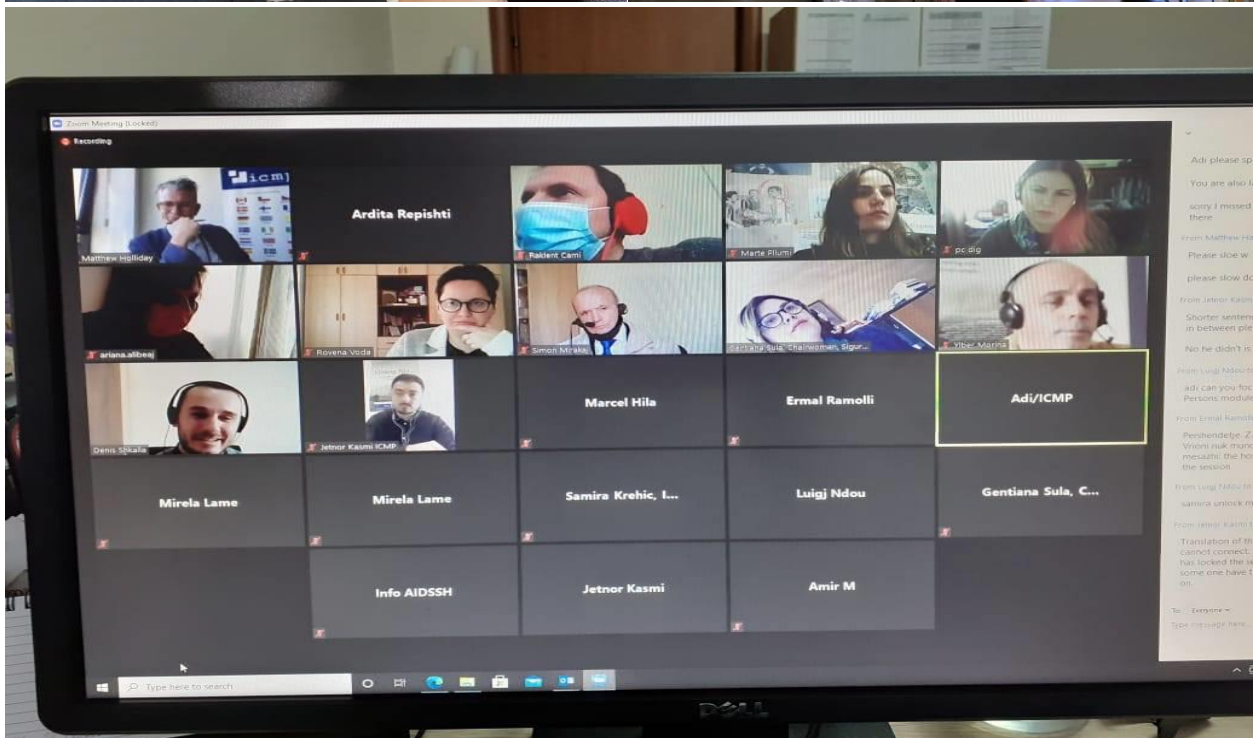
Zoom Meeting (Locked)

Recording

icmp

Matthew Holliday

Ardita Repishti

Raklent Cami

Marte Pllumi

pc dlg

ariana.alibeaj

Rovena Voda

Simon Mirako

Gentiana Sula, Chairwoman, Sigur...

Ylber Marina

Denis Shkalla

Jetnor Kasmi ICMP

Marcel Hila

Ermal Ramolli

Adi/ICMP

Mirela Lame

Mirela Lame

Samira Krehic, I...

Luigj Ndou

Gentiana Sula, C...

Info AIDSSH

Jetnor Kasmi

Amir M

Adi please sp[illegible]

You are also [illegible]

sorry I missed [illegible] there

From Matthew Ho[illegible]

Please slow w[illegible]

please slow do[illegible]

From Jetnor Kasm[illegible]

Shorter senten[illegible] in between ple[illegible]

No he didn't is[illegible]

From Luigj Ndou to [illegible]

adi can you foc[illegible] Persons module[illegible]

From Ermal Ramolli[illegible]

Pershendetje Z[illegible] Vrioni nuk mund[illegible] mesazhi the ho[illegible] the session

From Luigj Ndou to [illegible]

samira unlock m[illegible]

From Jetnor Kasmi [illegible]

Translation of th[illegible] cannot connect. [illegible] has locked the s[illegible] some one have t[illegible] on.

To: Everyone

Type message here

Type here to search

DELL